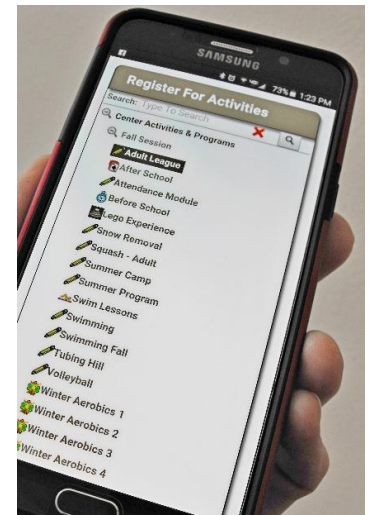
SAMSUNG

73% 1:23 PM

Register For Activities

Search: Type To Search

Center Activities & Programs

Fall Session

Adult League

After School

Attendance Module

Before School

Lego Experience

Snow Removal

Squash - Adult

Summer Camp

Summer Program

Swim Lessons

Swimming

Swimming Fall

Tubing Hill

Volleyball

Winter Aerobics 1

Winter Aerobics 2

Winter Aerobics 3

Winter Aerobics 4